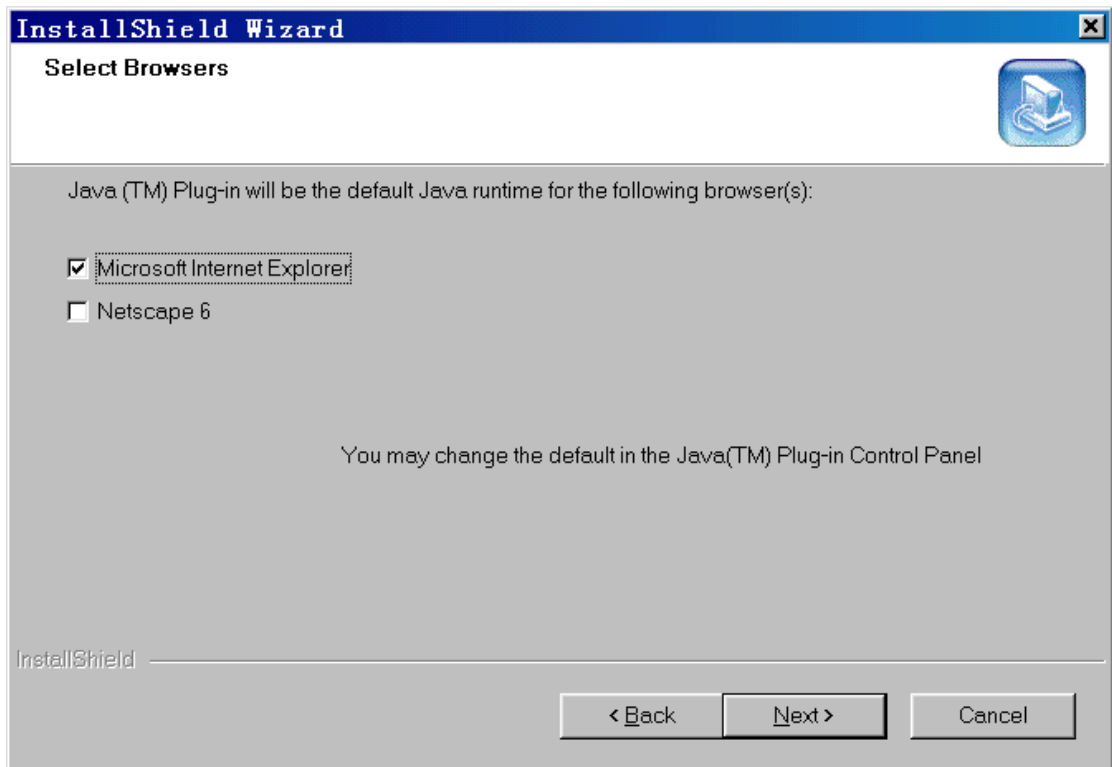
InstallShield Wizard

Select Browsers

Java (TM) Plug-in will be the default Java runtime for the following browser(s):

☑ Microsoft Internet Explorer

☐ Netscape 6

You may change the default in the Java(TM) Plug-in Control Panel

InstallShield

< Back

Next >

Cancel